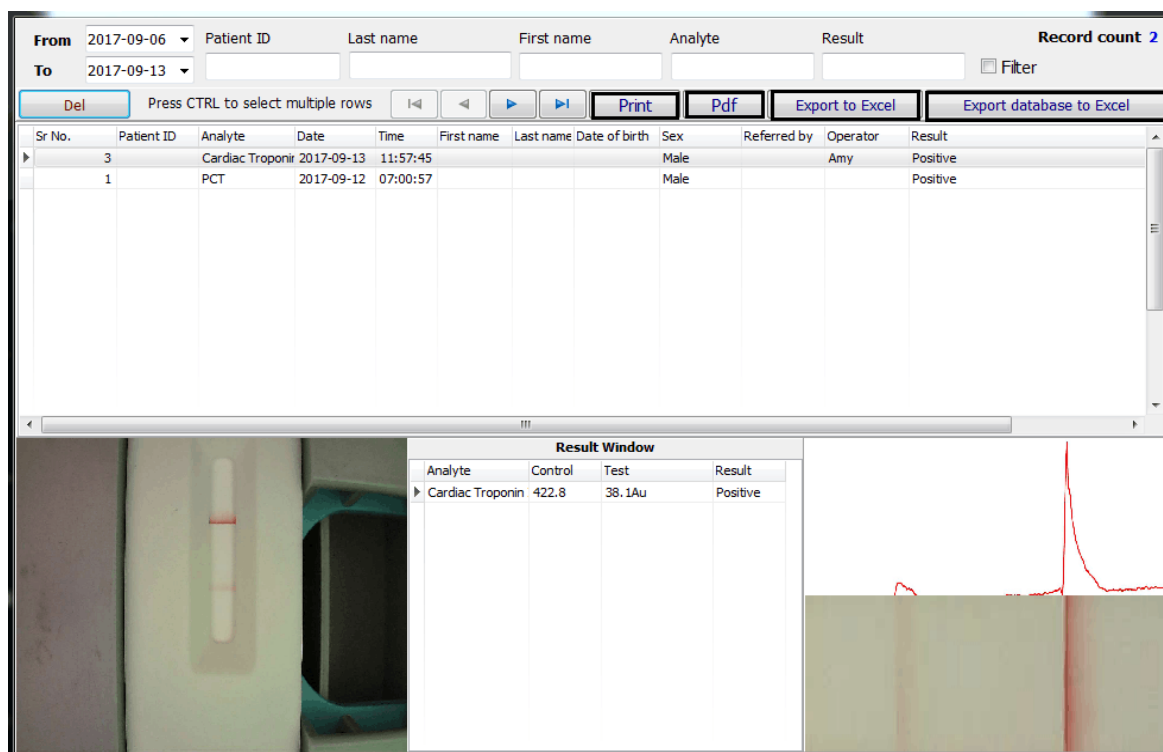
From 2017-09-06
To 2017-09-13
Patient ID
Last name
First name
Analyte
Result
Record count 2
Filter

Del
Press CTRL to select multiple rows
Print
Pdf
Export to Excel
Export database to Excel

| Sr No. | Patient ID | Analyte | Date | Time | First name | Last name | Date of birth | Sex | Referred by | Operator | Result |
|---|---|---|---|---|---|---|---|---|---|---|---|
| 3 | | Cardiac Troponir | 2017-09-13 | 11:57:45 | | | | Male | | Amy | Positive |
| 1 | | PCT | 2017-09-12 | 07:00:57 | | | | Male | | | Positive |

Result Window

| Analyte | Control | Test | Result |
|---|---|---|---|
| Cardiac Troponin | 422.8 | 38.1Au | Positive |